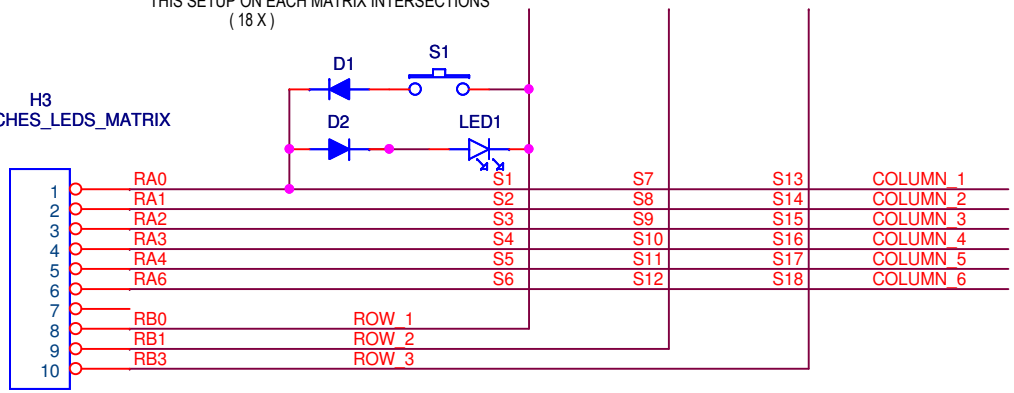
THIS SETUP ON EACH MATRIX INTERSECTIONS
( 18 X )

D1
S1
D2
LED1

H3
CHES_LEDS_MATRIX

1
2
3
4
5
6
7
8
9
10

RA0
RA1
RA2
RA3
RA4
RA6
RB0
RB1
RB3

ROW_1
ROW_2
ROW_3

S1
S2
S3
S4
S5
S6

S7
S8
S9
S10
S11
S12

S13
S14
S15
S16
S17
S18

COLUMN_1
COLUMN_2
COLUMN_3
COLUMN_4
COLUMN_5
COLUMN_6